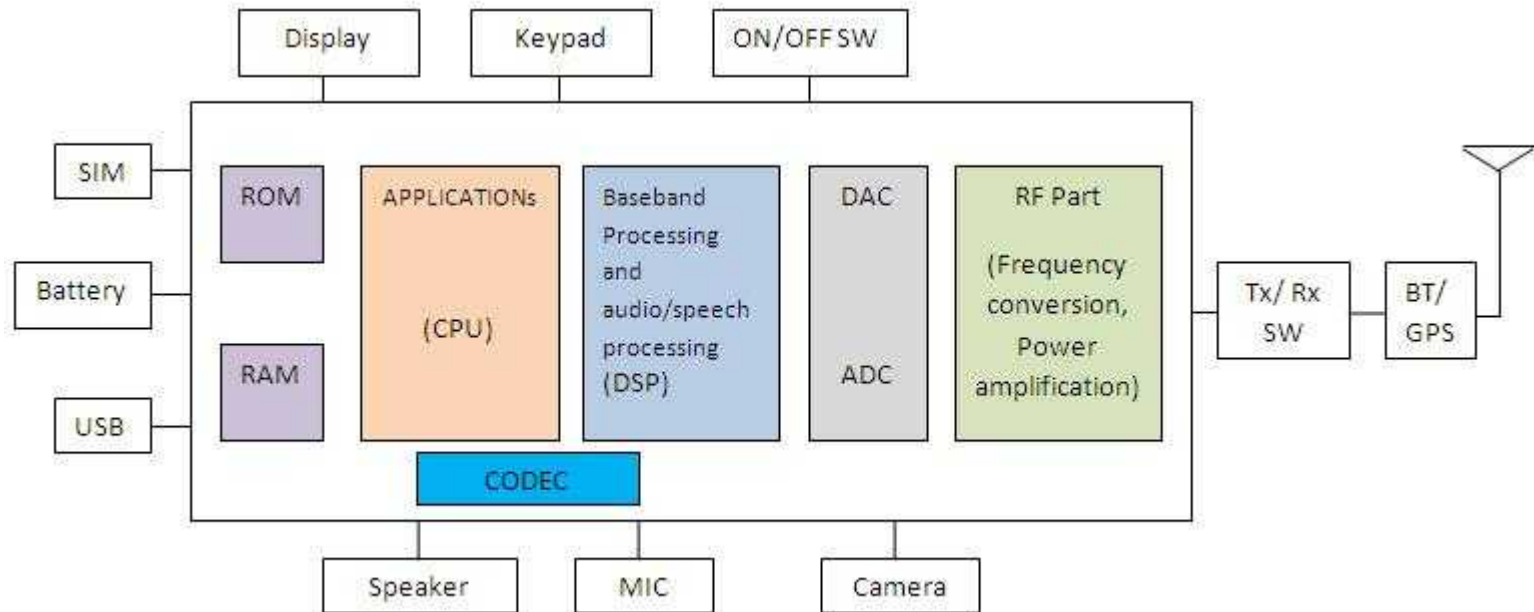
Display

Keypad

ON/OFF SW

SIM

Battery

USB

ROM

RAM

APPLICATIONs

(CPU)

Baseband Processing and audio/speech processing (DSP)

DAC

ADC

RF Part

(Frequency conversion, Power amplification)

CODEC

Tx/ Rx SW

BT/ GPS

Speaker

MIC

Camera